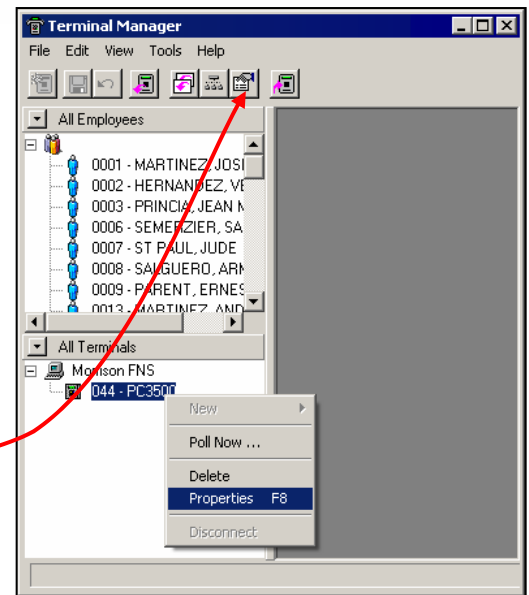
Terminal Manager

File Edit View Tools Help

All Employees

0001 - MARTINEZ, JOS
0002 - HERNANDEZ, V
0003 - PRINCIA, JEAN
0006 - SEMERZIER, SA
0007 - ST PAUL, JUDE
0008 - SALGUERO, ARM
0009 - PARENT, ERNES
0013 - MARTINEZ, AND

All Terminals

Morrison FNS
044 - PC3500

New
Poll Now ...
Delete
Properties F8
Disconnect